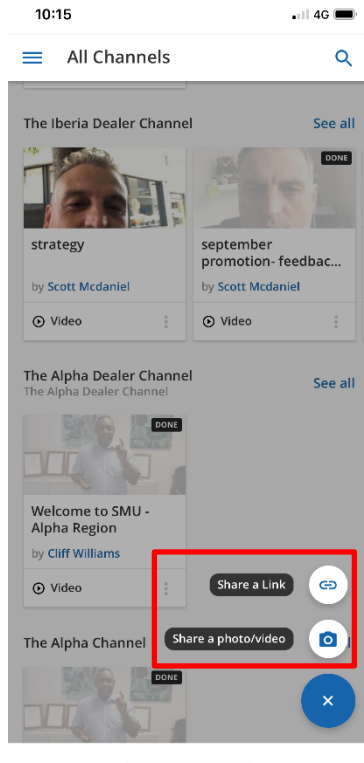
10:15
4G

All Channels

The Iberia Dealer Channel
See all

DONE

strategy
by Scott Mcdaniel
Video

september promotion- feedbac...
by Scott Mcdaniel
Video

The Alpha Dealer Channel
The Alpha Dealer Channel
See all

DONE

Welcome to SMU - Alpha Region
by Cliff Williams
Video

Share a Link

Share a photo/video

The Alpha Channel

DONE

×